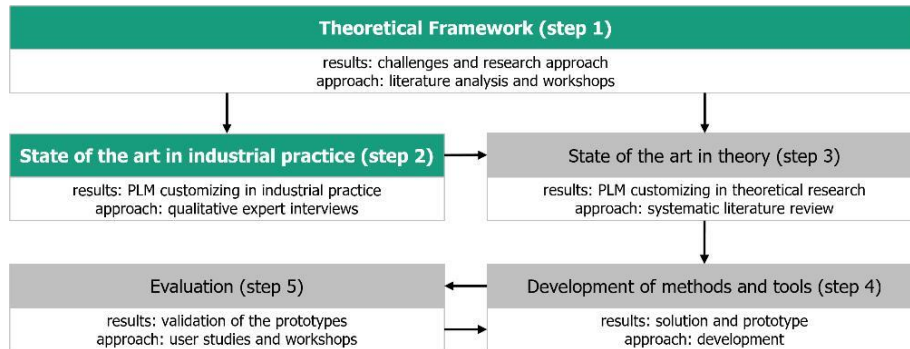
Theoretical Framework (step 1)

results: challenges and research approach
approach: literature analysis and workshops

State of the art in industrial practice (step 2)

results: PLM customizing in industrial practice
approach: qualitative expert interviews

State of the art in theory (step 3)

results: PLM customizing in theoretical research
approach: systematic literature review

Evaluation (step 5)

results: validation of the prototypes
approach: user studies and workshops

Development of methods and tools (step 4)

results: solution and prototype
approach: development